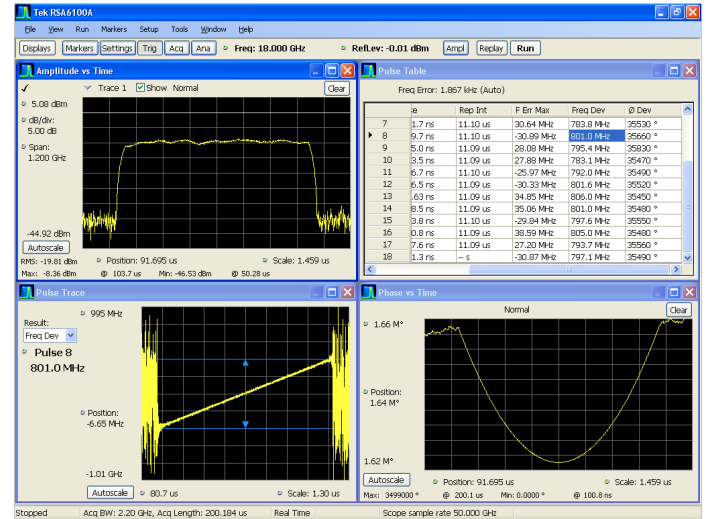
Tek RSA6100A

File View Run Markers Setup Tools Window Help

Displays Markers Settings Trig Acq Ana Freq: 18.000 GHz Ref Lev: -0.01 dBm Ampl Replay Run

Amplitude vs Time

Trace 1 Show Normal Clear

5.08 dBm

dB/div: 5.00 dB

Span: 1.200 GHz

-44.92 dBm

Autoscale

Position: 91.695 us Scale: 1.459 us

RMS: -19.81 dBm Max: -8.36 dBm @ 103.7 us Min: -46.53 dBm @ 50.28 us

Pulse Table

Freq Error: 1.867 kHz (Auto)

|  | e | Rep Int | F Err Max | Freq Dev | Ø Dev |
|---|---|---|---|---|---|
| 7 | 1.7 ns | 11.10 us | 30.64 MHz | 783.8 MHz | 35530 ° |
| 8 | 9.7 ns | 11.10 us | -30.89 MHz | 801.0 MHz | 35660 ° |
| 9 | 5.0 ns | 11.09 us | 28.08 MHz | 795.4 MHz | 35830 ° |
| 10 | 3.5 ns | 11.09 us | 27.88 MHz | 783.1 MHz | 35470 ° |
| 11 | 6.7 ns | 11.10 us | -25.97 MHz | 792.0 MHz | 35490 ° |
| 12 | 6.5 ns | 11.09 us | -30.33 MHz | 801.6 MHz | 35520 ° |
| 13 | .63 ns | 11.09 us | 34.85 MHz | 806.0 MHz | 35450 ° |
| 14 | 8.5 ns | 11.09 us | 35.06 MHz | 801.0 MHz | 35480 ° |
| 15 | 3.8 ns | 11.10 us | -29.84 MHz | 797.6 MHz | 35550 ° |
| 16 | 0.8 ns | 11.09 us | 38.59 MHz | 805.0 MHz | 35480 ° |
| 17 | 7.6 ns | 11.09 us | 27.20 MHz | 793.7 MHz | 35560 ° |
| 18 | 1.3 ns | -- s | -30.87 MHz | 797.1 MHz | 35490 ° |

Pulse Trace

995 MHz

Result: Freq Dev

Pulse 8

801.0 MHz

Position: -6.65 MHz

-1.01 GHz

Autoscale 80.7 us Scale: 1.30 us

Phase vs Time

Normal Clear

1.66 M°

Position: 1.64 M°

1.62 M°

Autoscale Position: 91.695 us Scale: 1.459 us

Max: 3499000 ° @ 200.1 us Min: 0.0000 ° @ 100.8 ns

Stopped Acq BW: 2.20 GHz, Acq Length: 200.184 us Real Time Scope sample rate 50.000 GHz